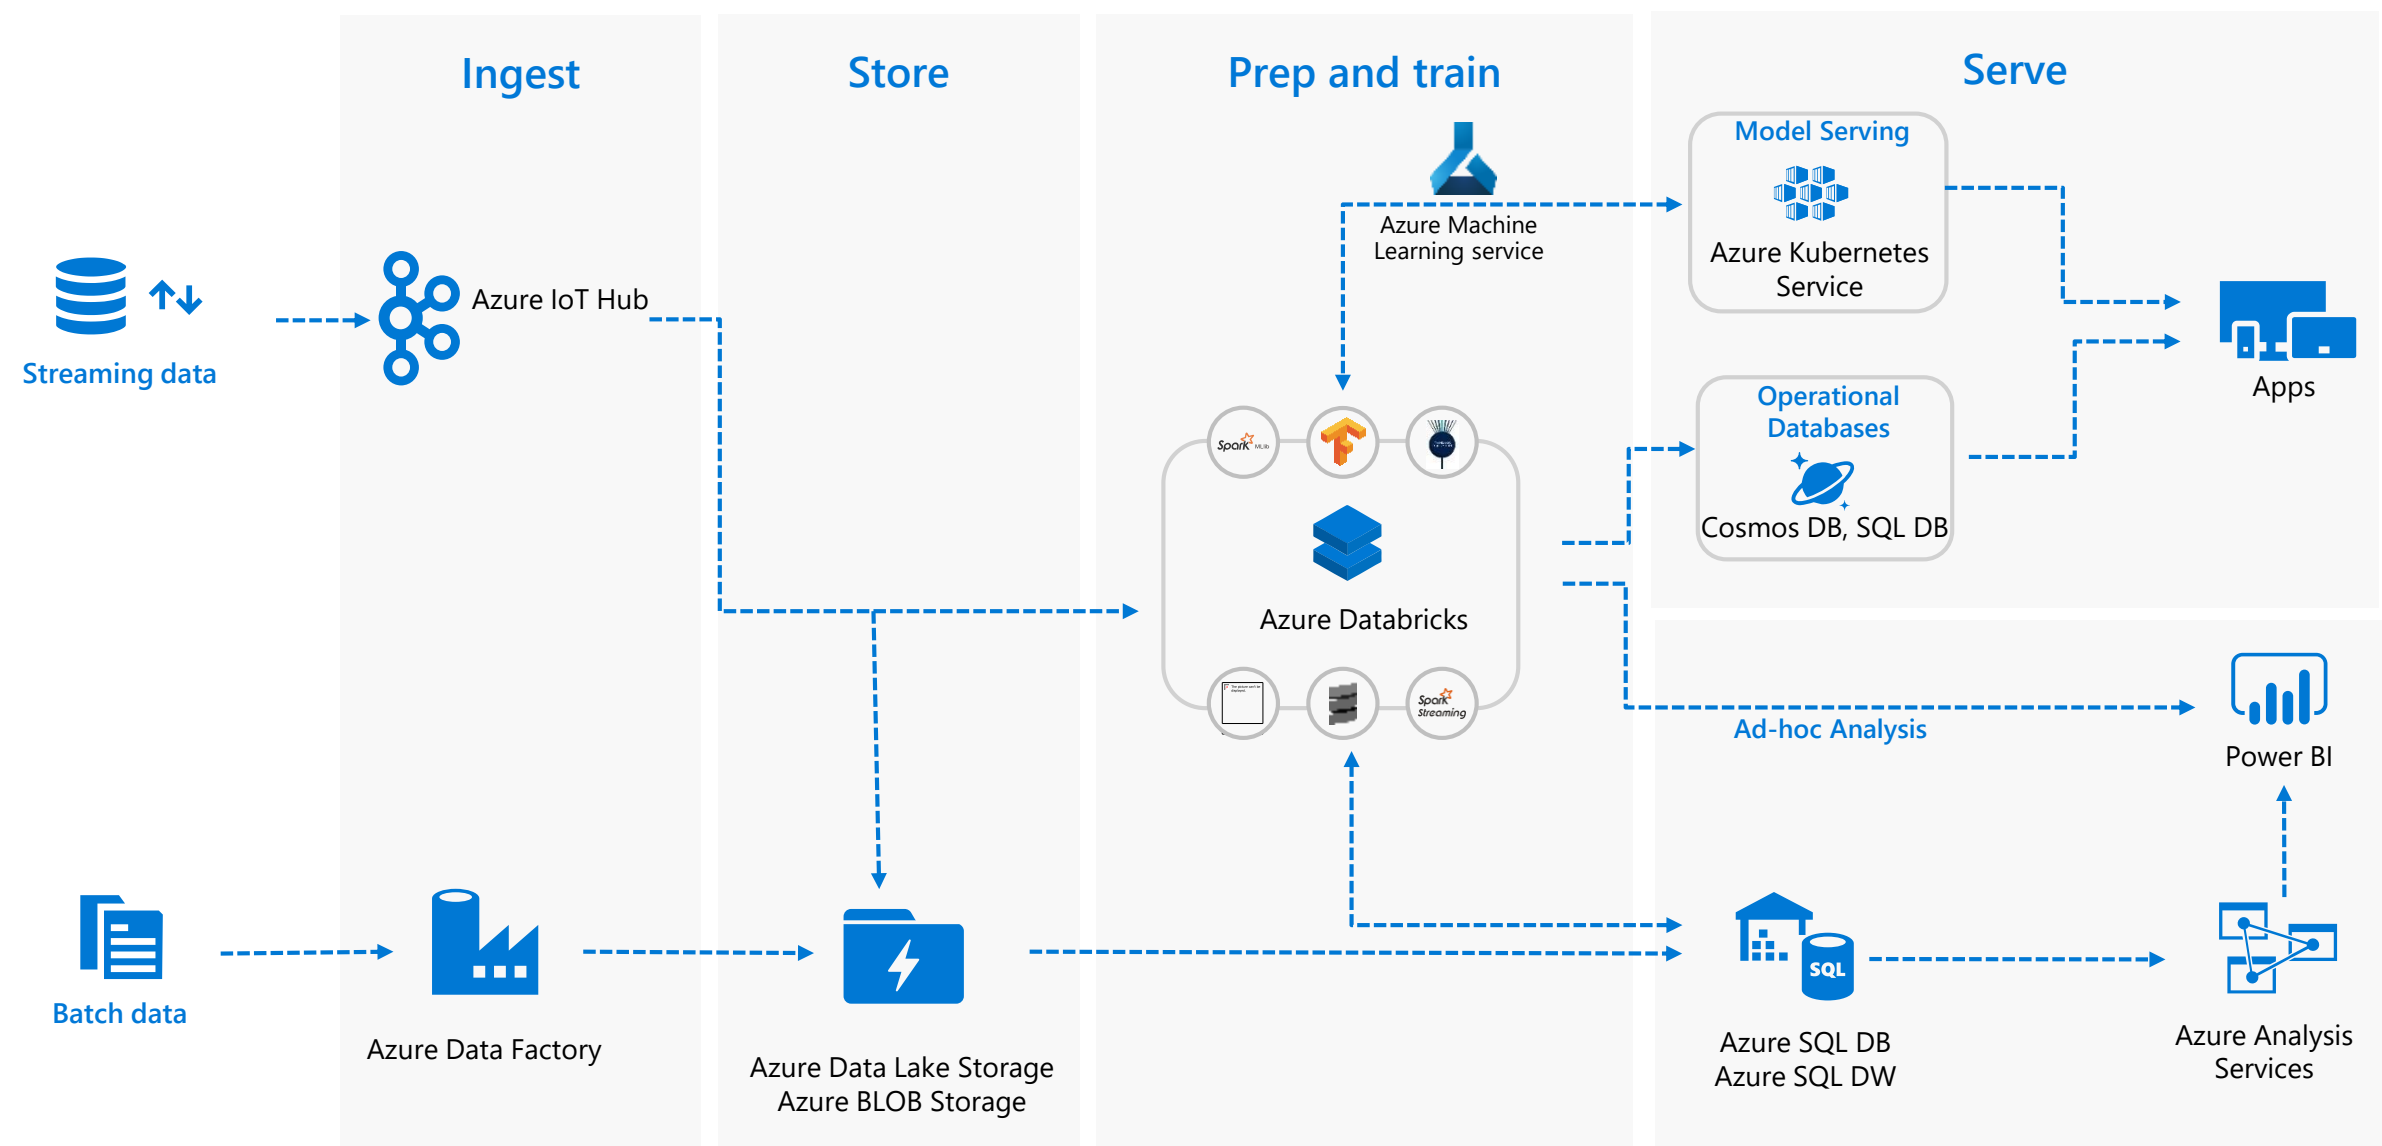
Ingest

Store

Prep and train

Serve

Streaming data

Azure IoT Hub

Azure Machine Learning service

Model Serving

Azure Kubernetes Service

Apps

Operational Databases

Cosmos DB, SQL DB

Spark MLlib

Azure Databricks

Spark Streaming

Ad-hoc Analysis

Power BI

Batch data

Azure Data Factory

Azure Data Lake Storage
Azure BLOB Storage

SQL

Azure SQL DB
Azure SQL DW

Azure Analysis Services